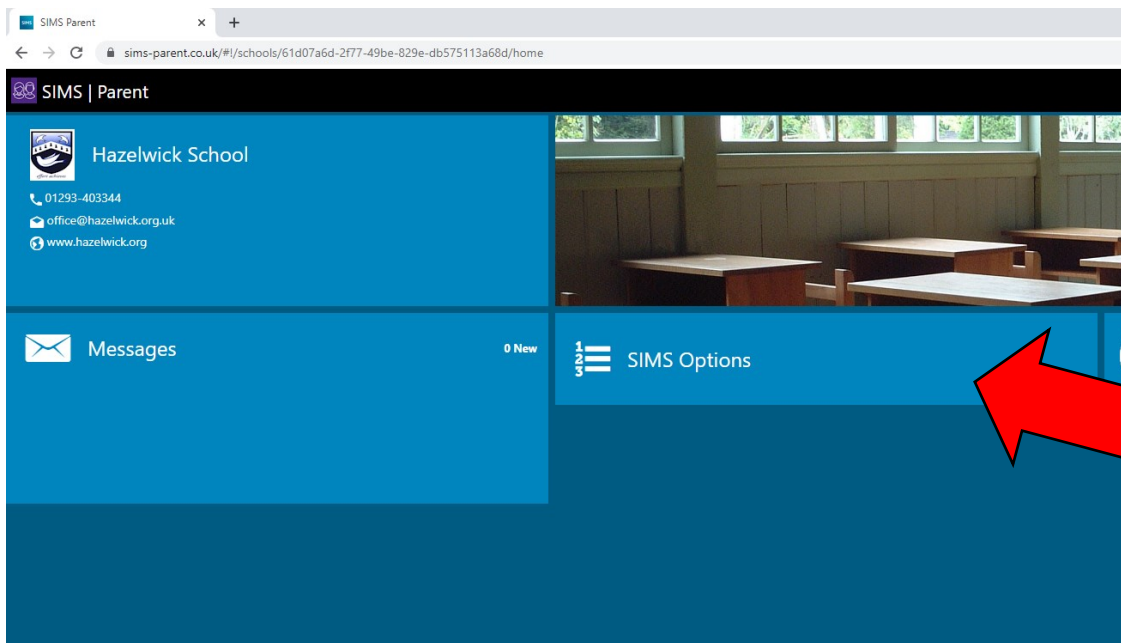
SIMS Parent

sims-parent.co.uk/#!/schools/61d07a6d-2f77-49be-829e-db575113a68d/home

SIMS | Parent

Hazelwick School

01293-403344

office@hazelwick.org.uk

www.hazelwick.org

Messages

0 New

SIMS Options